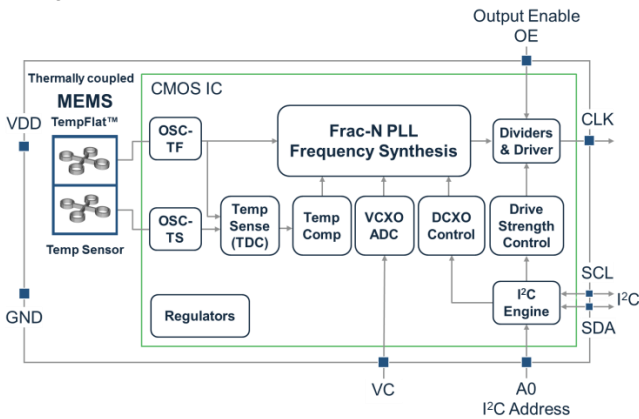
Output Enable
OE

Thermally coupled
MEMS
TempFlat™

CMOS IC

VDD

OSC-TF

Frac-N PLL
Frequency Synthesis

Dividers & Driver

CLK

OSC-TS

Temp Sense (TDC)

Temp Comp

VCXO ADC

DCXO Control

Drive Strength Control

Temp Sensor

SCL

GND

$I^2C$ Engine

$I^2C$

SDA

Regulators

VC

A0
$I^2C$ Address